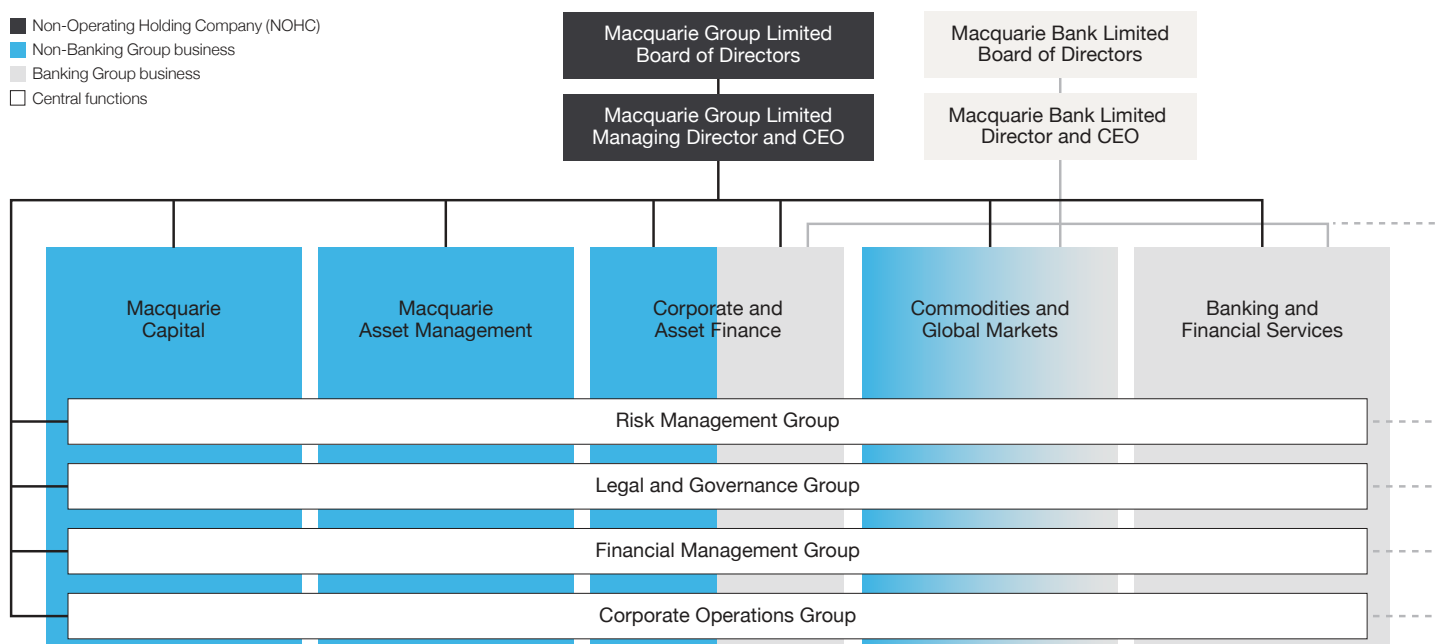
Non-Operating Holding Company (NOHC)
Non-Banking Group business
Banking Group business
Central functions

Macquarie Group Limited Board of Directors

Macquarie Group Limited Managing Director and CEO

Macquarie Bank Limited Board of Directors

Macquarie Bank Limited Director and CEO

Macquarie Capital

Macquarie Asset Management

Corporate and Asset Finance

Commodities and Global Markets

Banking and Financial Services

Risk Management Group

Legal and Governance Group

Financial Management Group

Corporate Operations Group